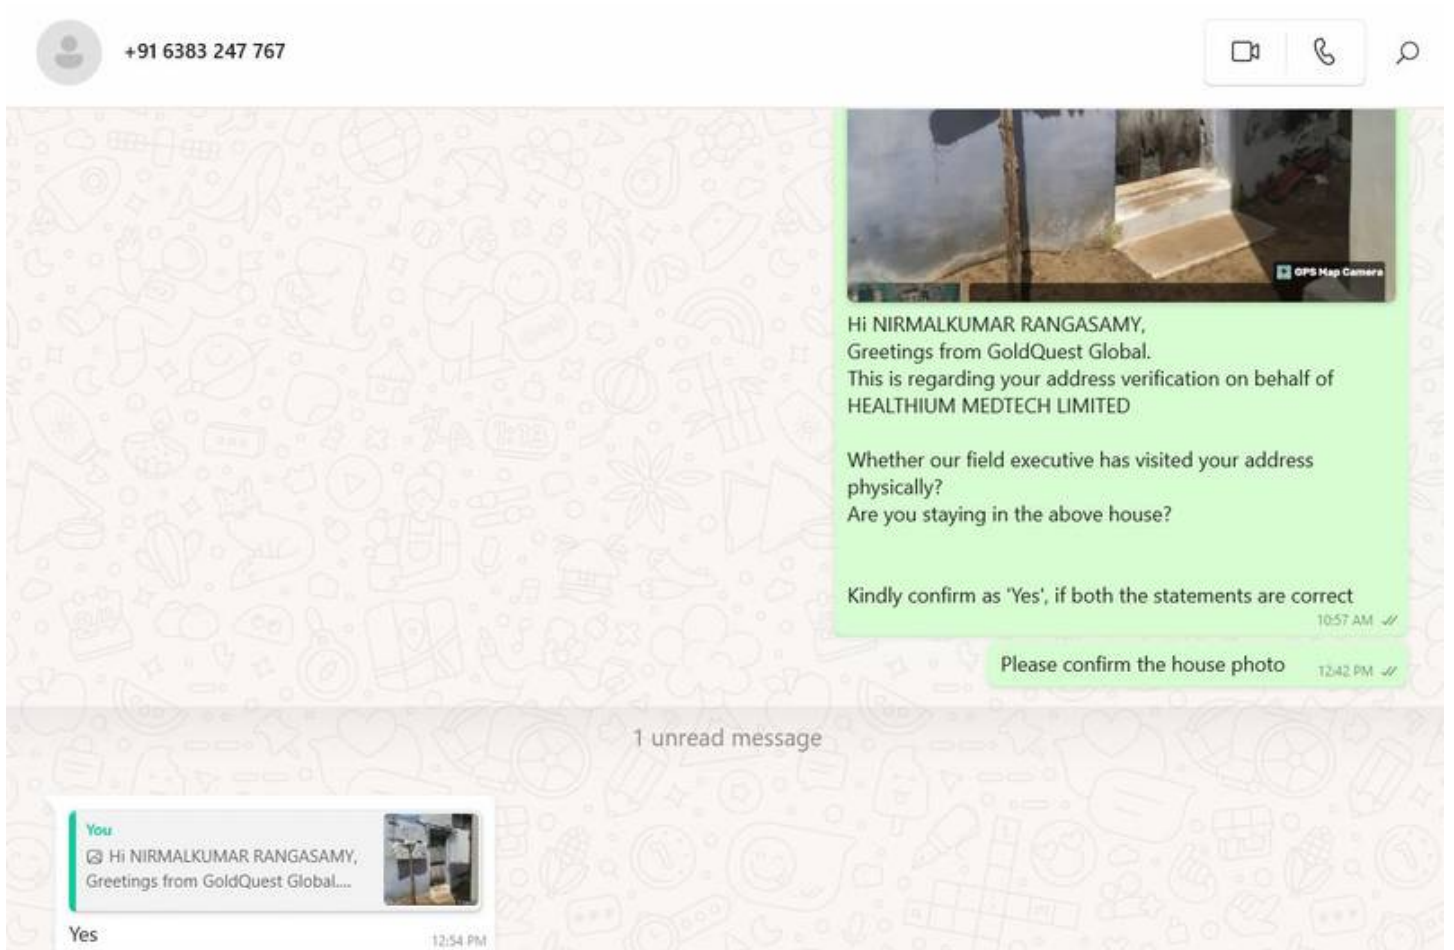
+91 6383 247 767

GPS Map Camera

Hi NIRMALKUMAR RANGASAMY,
Greetings from GoldQuest Global.
This is regarding your address verification on behalf of HEALTHIUM MEDTECH LIMITED

Whether our field executive has visited your address physically?
Are you staying in the above house?

Kindly confirm as 'Yes', if both the statements are correct
10:57 AM

Please confirm the house photo 12:42 PM

1 unread message

You
Hi NIRMALKUMAR RANGASAMY, Greetings from GoldQuest Global....
Yes
12:54 PM